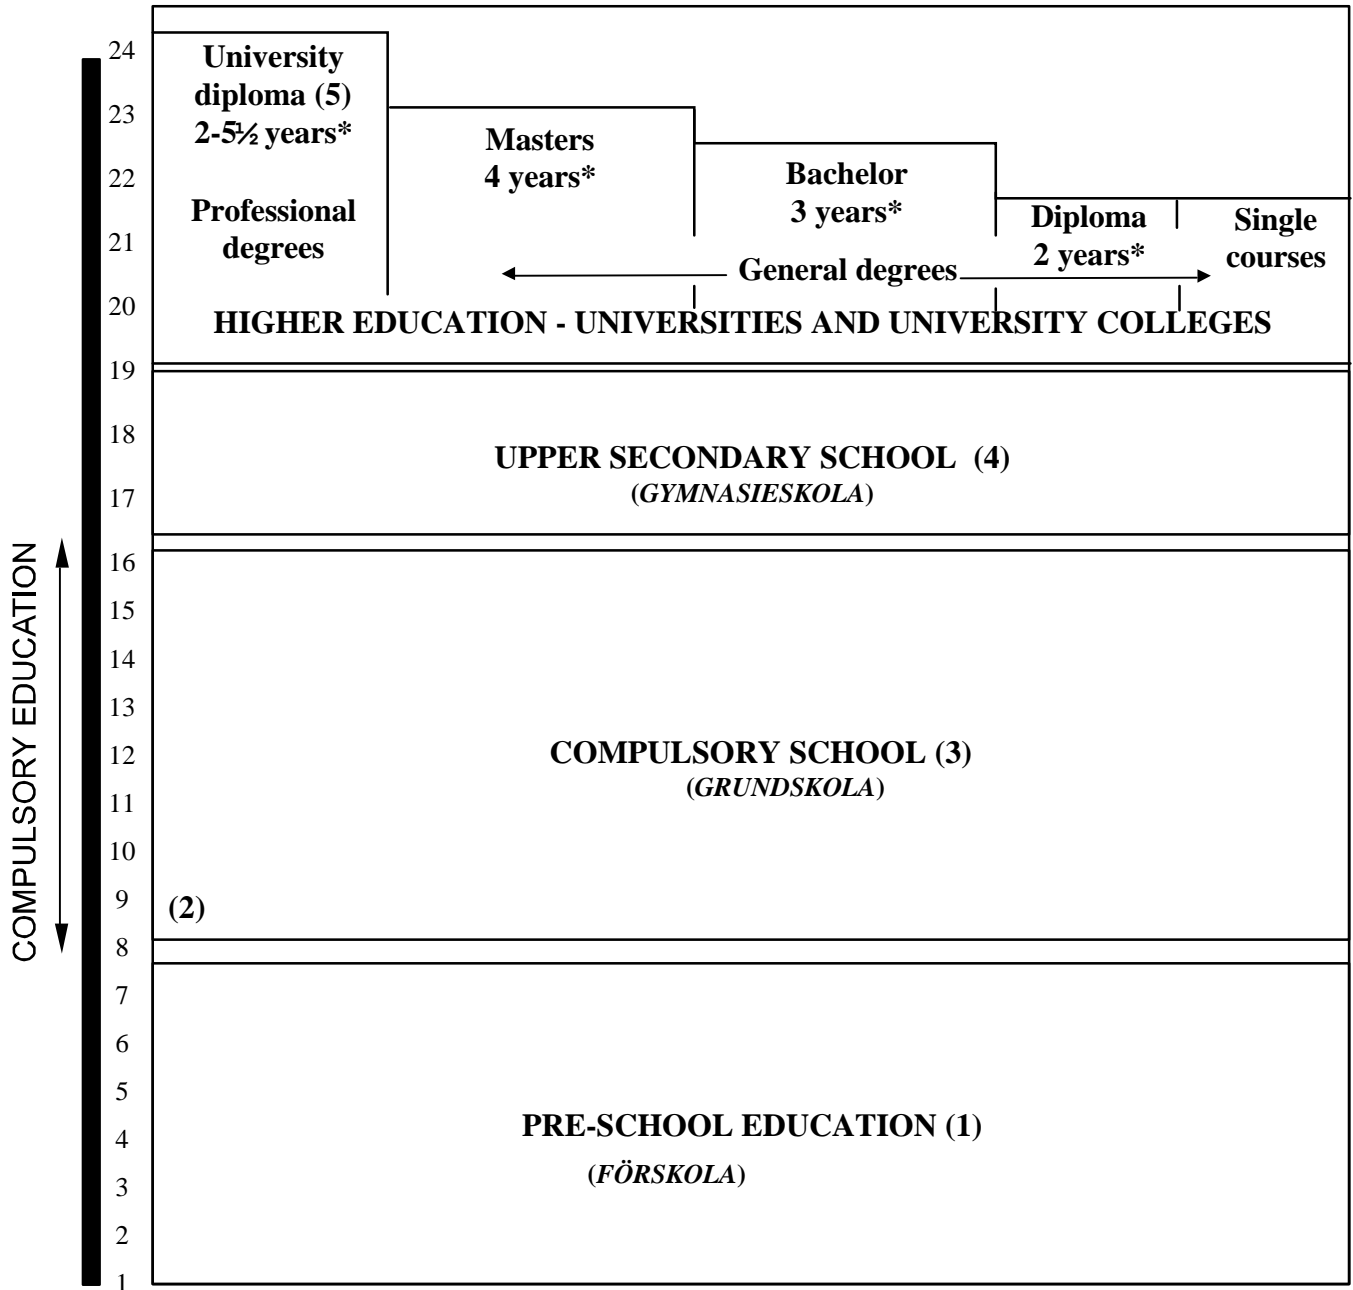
COMPULSORY EDUCATION

24
23
22
21
20
19
18
17
16
15
14
13
12
11
10
9
8
7
6
5
4
3
2
1

University diploma (5) 2-5½ years*

Professional degrees

Masters 4 years*

Bachelor 3 years*

Diploma 2 years*

Single courses

General degrees

HIGHER EDUCATION - UNIVERSITIES AND UNIVERSITY COLLEGES

UPPER SECONDARY SCHOOL (4)
(*GYMNASIESKOLA*)

COMPULSORY SCHOOL (3)
(*GRUNDSKOLA*)

(2)

PRE-SCHOOL EDUCATION (1)
(*FÖRSKOLA*)